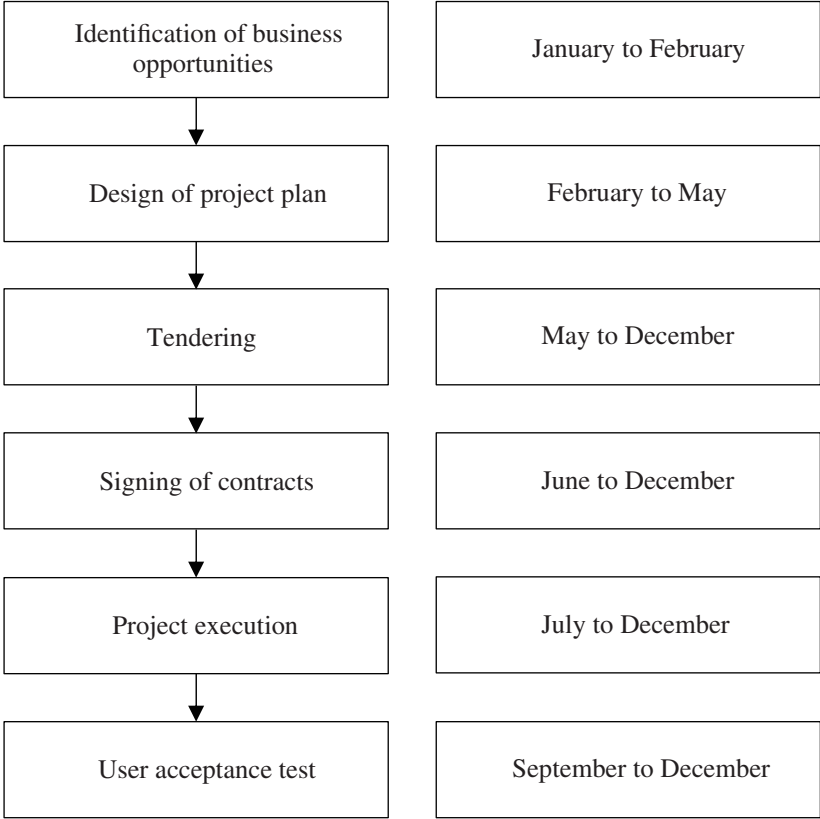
Identification of business opportunities

January to February

Design of project plan

February to May

Tendering

May to December

Signing of contracts

June to December

Project execution

July to December

User acceptance test

September to December